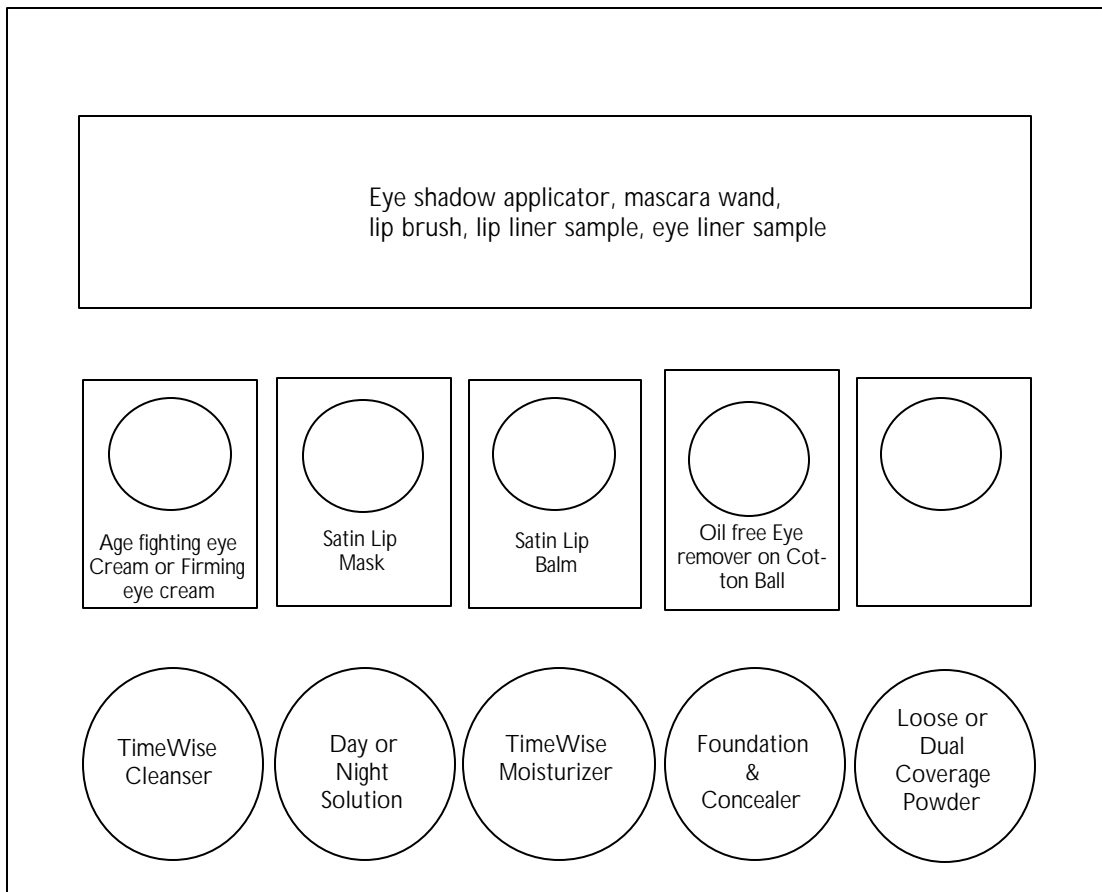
Eye shadow applicator, mascara wand, lip brush, lip liner sample, eye liner sample

Age fighting eye Cream or Firming eye cream

Satin Lip Mask

Satin Lip Balm

Oil free Eye remover on Cotton Ball

TimeWise Cleanser

Day or Night Solution

TimeWise Moisturizer

Foundation & Concealer

Loose or Dual Coverage Powder